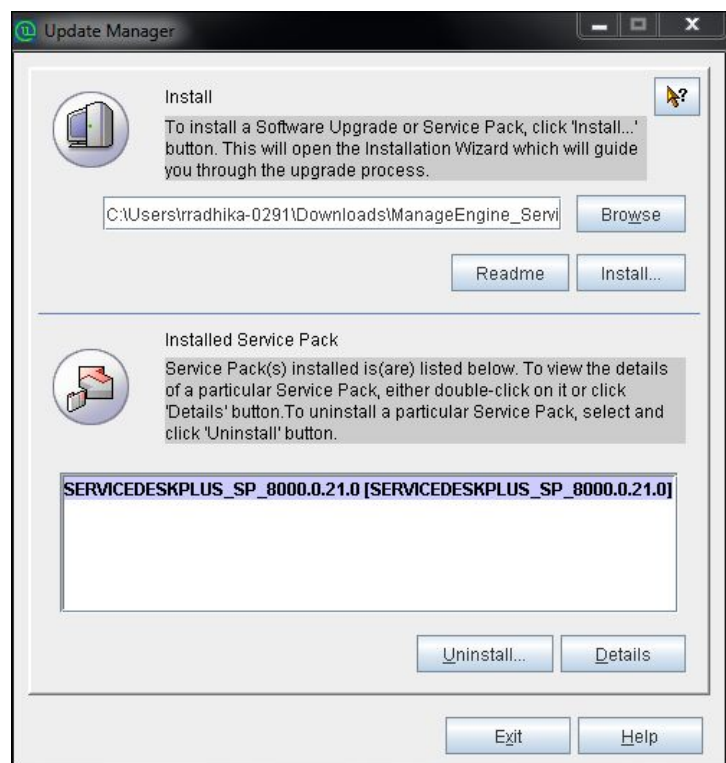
Update Manager

Install

To install a Software Upgrade or Service Pack, click 'Install...' button. This will open the Installation Wizard which will guide you through the upgrade process.

C:\Users\rradhika-0291\Downloads\ManageEngine_Servi

Browse

Readme

Install...

Installed Service Pack

Service Pack(s) installed is(are) listed below. To view the details of a particular Service Pack, either double-click on it or click 'Details' button.To uninstall a particular Service Pack, select and click 'Uninstall' button.

SERVICEDESKPLUS_SP_8000.0.21.0 [SERVICEDESKPLUS_SP_8000.0.21.0]

Uninstall...

Details

Exit

Help